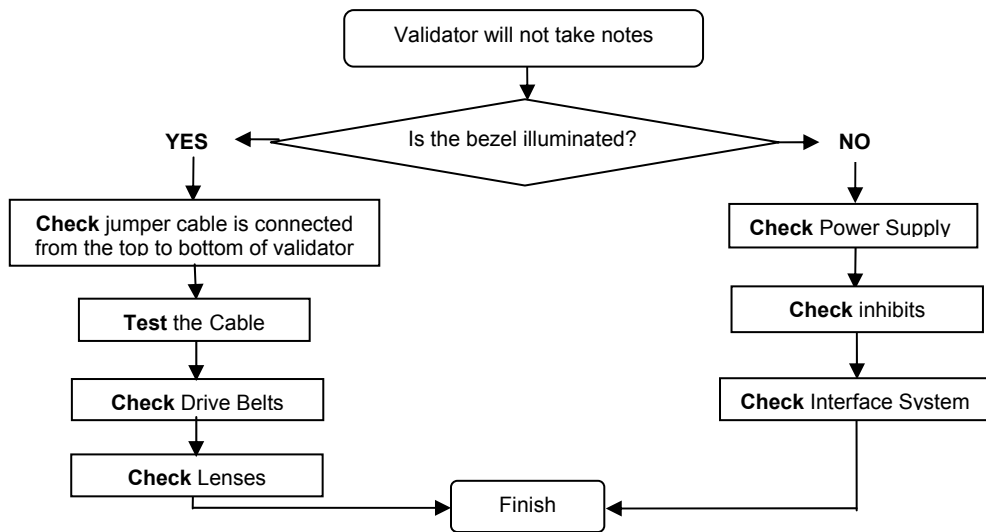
Validator will not take notes

Is the bezel illuminated?

YES

NO

**Check** jumper cable is connected from the top to bottom of validator

**Test** the Cable

**Check** Drive Belts

**Check** Lenses

**Check** Power Supply

**Check** inhibits

**Check** Interface System

Finish